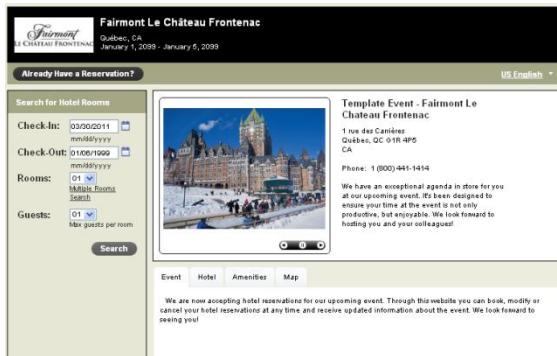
Fairmont
LE CHÂTEAU FRONTENAC

Fairmont Le Château Frontenac
Québec, CA
January 1, 2099 - January 5, 2099

Already Have a Reservation?

US English

Search for Hotel Rooms

Check-In: 03/30/2011
mm/dd/yyyy

Check-Out: 01/06/1999
mm/dd/yyyy

Rooms: 01
Multiple Rooms Search

Guests: 01
Max guests per room

Search

Template Event - Fairmont Le Chateau Frontenac

1 rue des Carrières
Québec, QC G1R 4P5
CA

Phone: 1 (800) 441-1414

We have an exceptional agenda in store for you at our upcoming event. It's been designed to ensure your time at the event is not only productive, but enjoyable. We look forward to hosting you and your colleagues!

Event | Hotel | Amenities | Map

We are now accepting hotel reservations for our upcoming event. Through this website you can book, modify or cancel your hotel reservations at any time and receive updated information about the event. We look forward to seeing you!